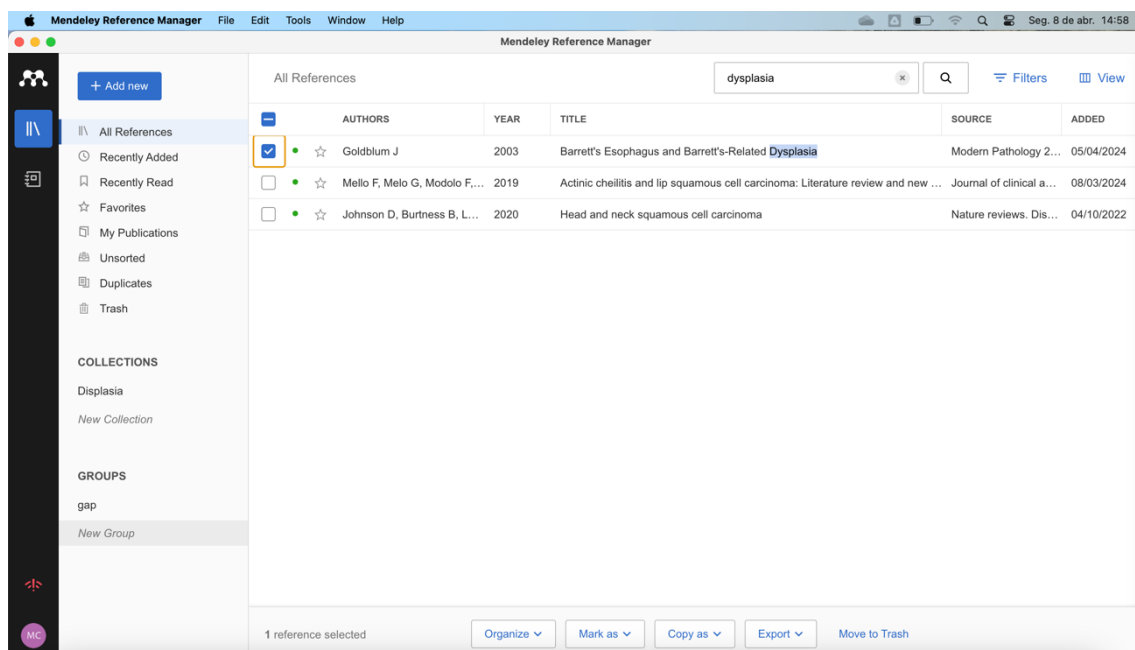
Mendeley Reference Manager File Edit Tools Window Help Seg. 8 de abr. 14:58

Mendeley Reference Manager

+ Add new

All References
Recently Added
Recently Read
Favorites
My Publications
Unsorted
Duplicates
Trash

COLLECTIONS
Displasia
New Collection

GROUPS
gap
New Group

MC

All References dysplasia Filters View

| | AUTHORS | YEAR | TITLE | SOURCE | ADDED |
|---|---|---|---|---|---|
| | Goldblum J | 2003 | Barrett's Esophagus and Barrett's-Related Dysplasia | Modern Pathology 2… | 05/04/2024 |
| | Mello F, Melo G, Modolo F,… | 2019 | Actinic cheilitis and lip squamous cell carcinoma: Literature review and new … | Journal of clinical a… | 08/03/2024 |
| | Johnson D, Burtness B, L… | 2020 | Head and neck squamous cell carcinoma | Nature reviews. Dis… | 04/10/2022 |

1 reference selected Organize Mark as Copy as Export Move to Trash